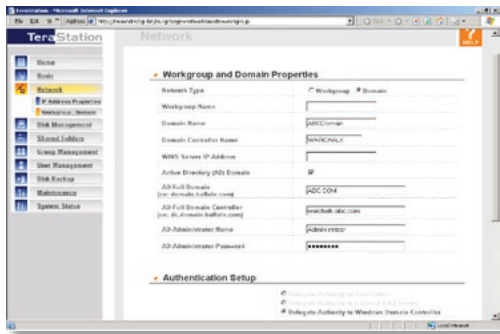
TeraStation

Network

Home
Basic
Network
IP Address Properties
Workgroup / Domain
Disk Management
Shared Folders
Group Management
User Management
Disk Backup
Maintenance
System Status

Workgroup and Domain Properties

| Network Type | Workgroup Domain |
|---|---|
| Workgroup Name | |
| Domain Name | ABCDomain |
| Domain Controller Name | WARDHALK |
| WINS Server IP Address | |
| Active Directory (AD) Domain | |
| AD Full Domain (ex: domain.buffalo.com) | ABC.COM |
| AD Full Domain Controller (ex: dc.domain.buffalo.com) | wardhalk.abc.com |
| AD Administrator Name | Administrator |
| AD Administrator Password | •••••••• |

Authentication Setup

Delegate Authority to Windows Domain Controller

Local intranet